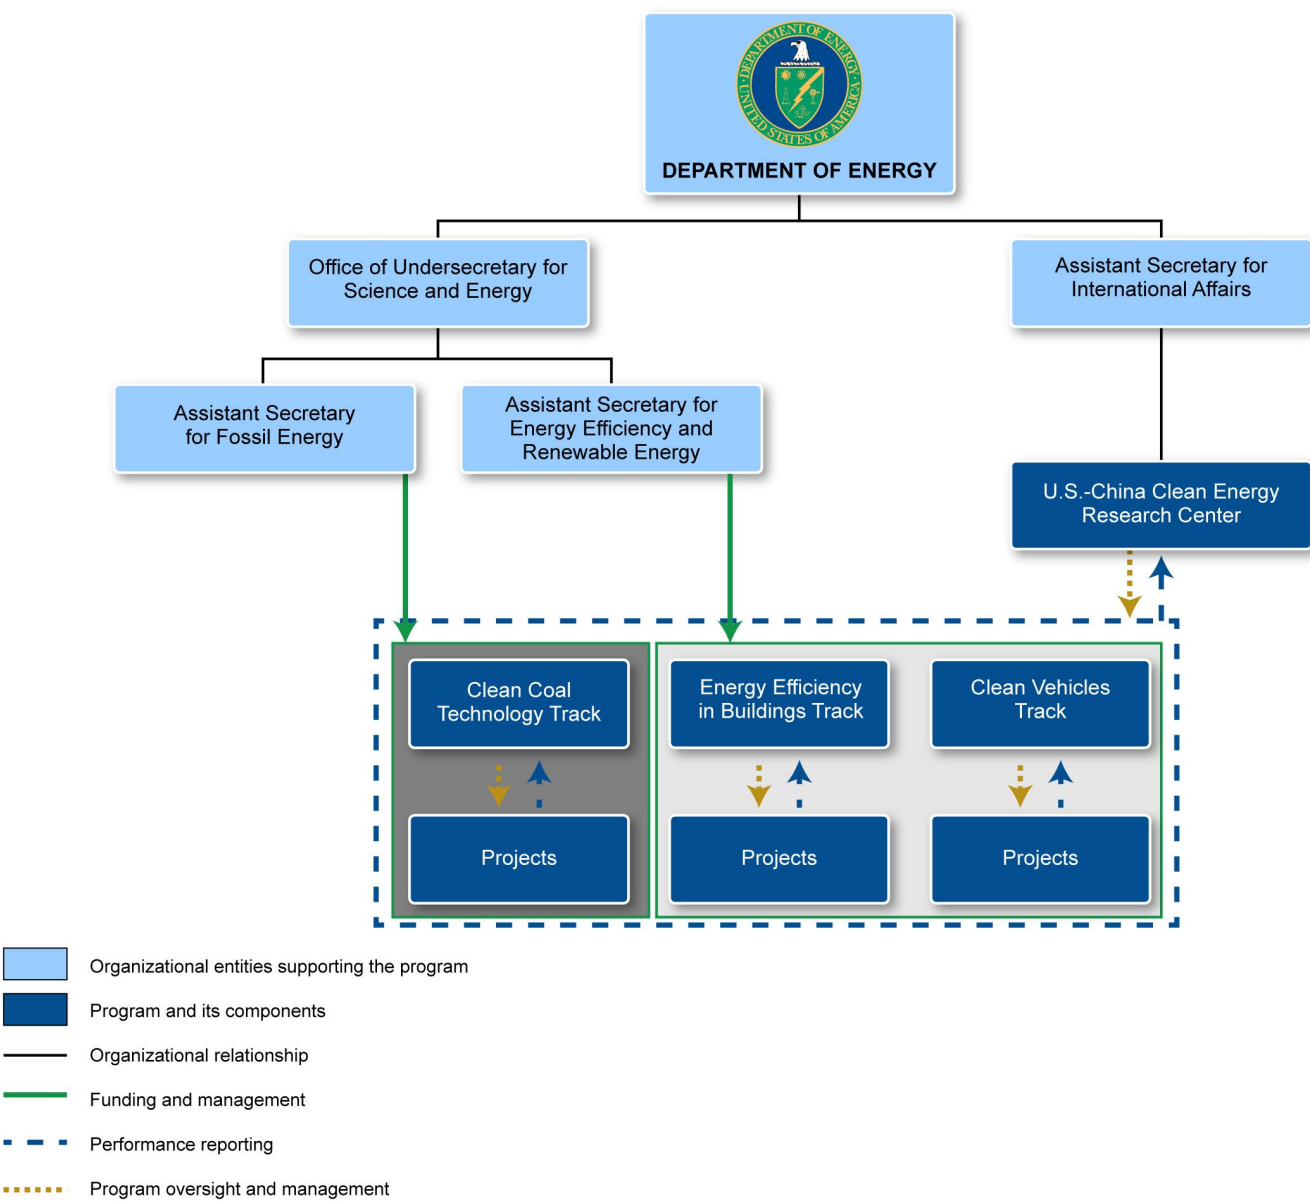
DEPARTMENT OF ENERGY
UNITED STATES OF AMERICA

DEPARTMENT OF ENERGY

Office of Undersecretary for Science and Energy

Assistant Secretary for International Affairs

Assistant Secretary for Fossil Energy

Assistant Secretary for Energy Efficiency and Renewable Energy

U.S.-China Clean Energy Research Center

Clean Coal Technology Track

Energy Efficiency in Buildings Track

Clean Vehicles Track

Projects

Projects

Projects

Organizational entities supporting the program

Program and its components

Organizational relationship

Funding and management

Performance reporting

Program oversight and management